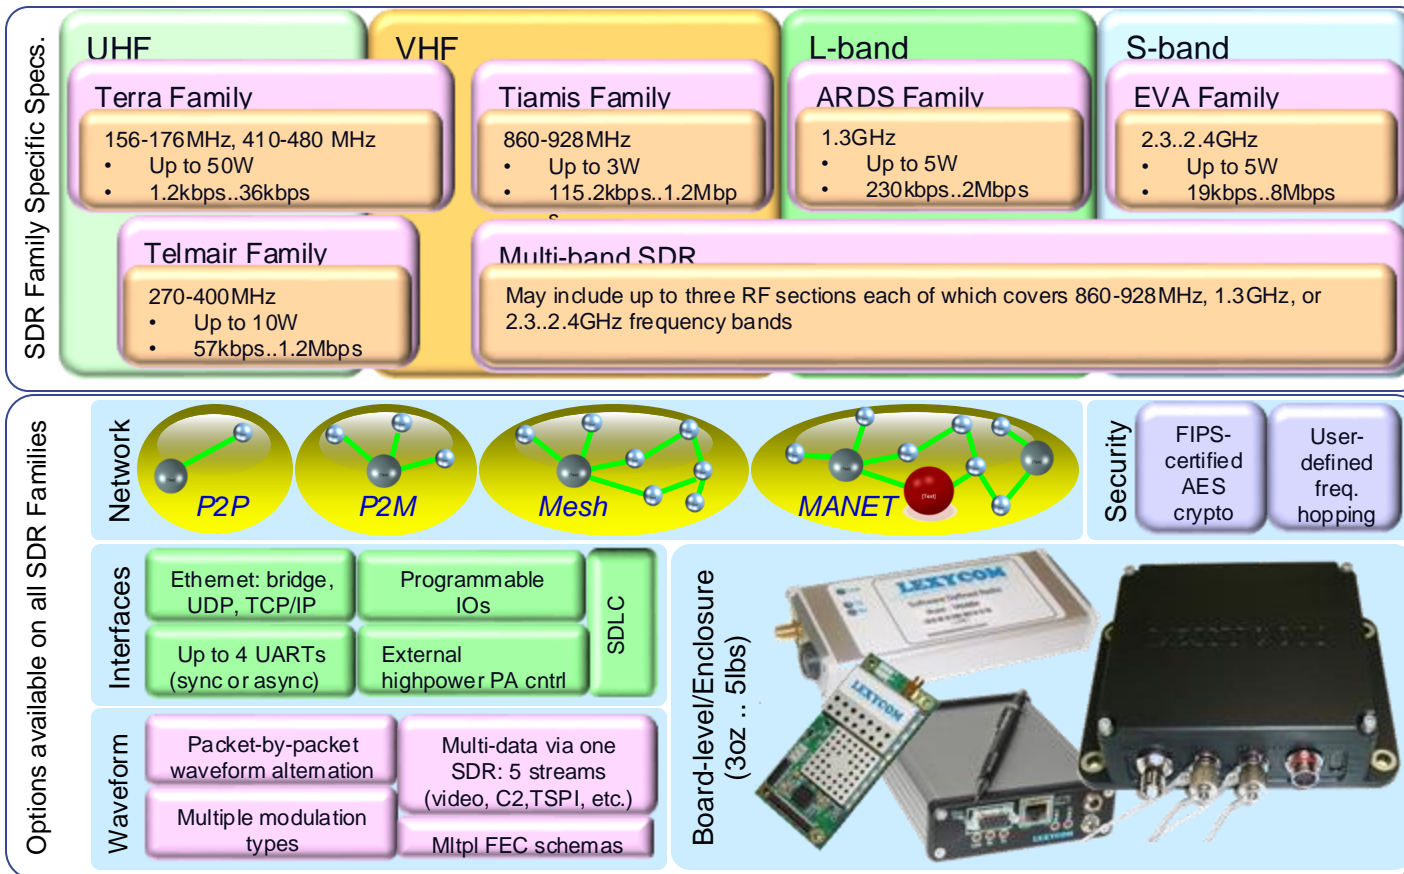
SDR Family Specific Specs.

UHF

Terra Family

156-176MHz, 410-480 MHz
• Up to 50W
• 1.2kbps..36kbps

VHF

Tiamis Family

860-928MHz
• Up to 3W
• 115.2kbps..1.2Mbps

L-band

ARDS Family

1.3GHz
• Up to 5W
• 230kbps..2Mbps

S-band

EVA Family

2.3..2.4GHz
• Up to 5W
• 19kbps..8Mbps

Telmair Family

270-400MHz
• Up to 10W
• 57kbps..1.2Mbps

Multi-band SDR

May include up to three RF sections each of which covers 860-928MHz, 1.3GHz, or 2.3..2.4GHz frequency bands

Options available on all SDR Families

Network

P2P

P2M

Mesh

MANET

Security

FIPS-certified AES crypto

User-defined freq. hopping

Interfaces

Ethernet: bridge, UDP, TCP/IP

Programmable IOs

SDLC

Up to 4 UARTs (sync or async)

External highpower PA cntrl

Waveform

Packet-by-packet waveform alternation

Multi-data via one SDR: 5 streams (video, C2,TSPI, etc.)

Multiple modulation types

Mltpl FEC schemas

Board-level/Enclosure (3oz .. 5lbs)

LEXYCOM

LEXYCOM